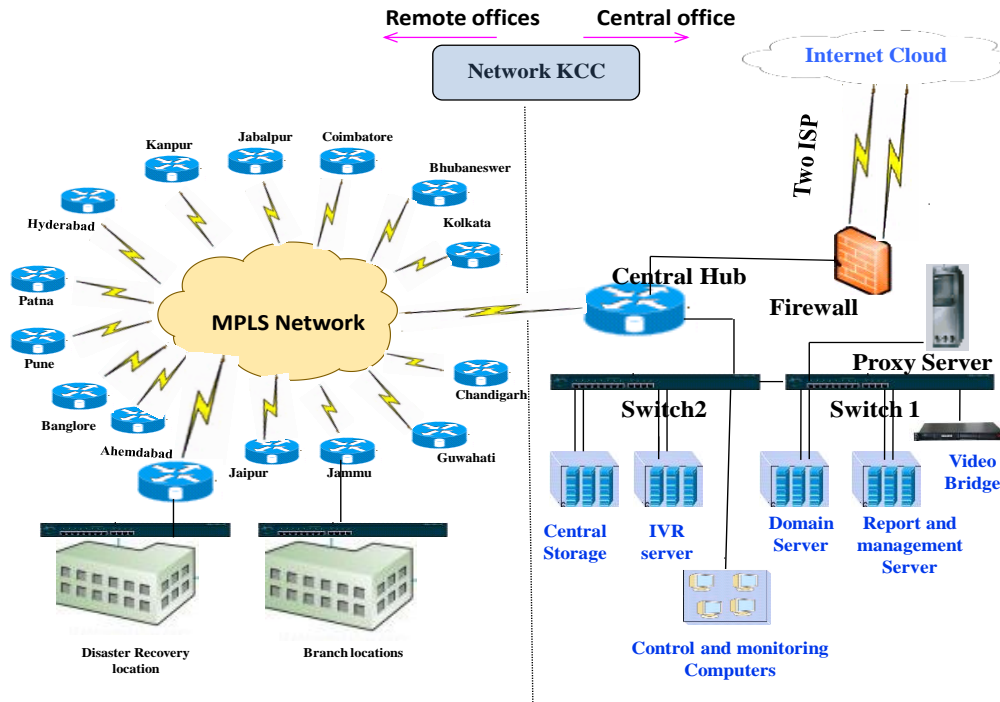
Remote offices

Central office

Network KCC

Internet Cloud

Two ISP

Kanpur

Jabalpur

Coimbatore

Bhubaneswer

Kolkata

Hyderabad

Patna

Pune

Banglore

Ahemdabad

Jaipur

Jammu

Guwahati

Chandigarh

MPLS Network

Central Hub

Firewall

Proxy Server

Switch2

Switch 1

Central Storage

IVR server

Domain Server

Report and management Server

Video Bridge

Control and monitoring Computers

Disaster Recovery location

Branch locations